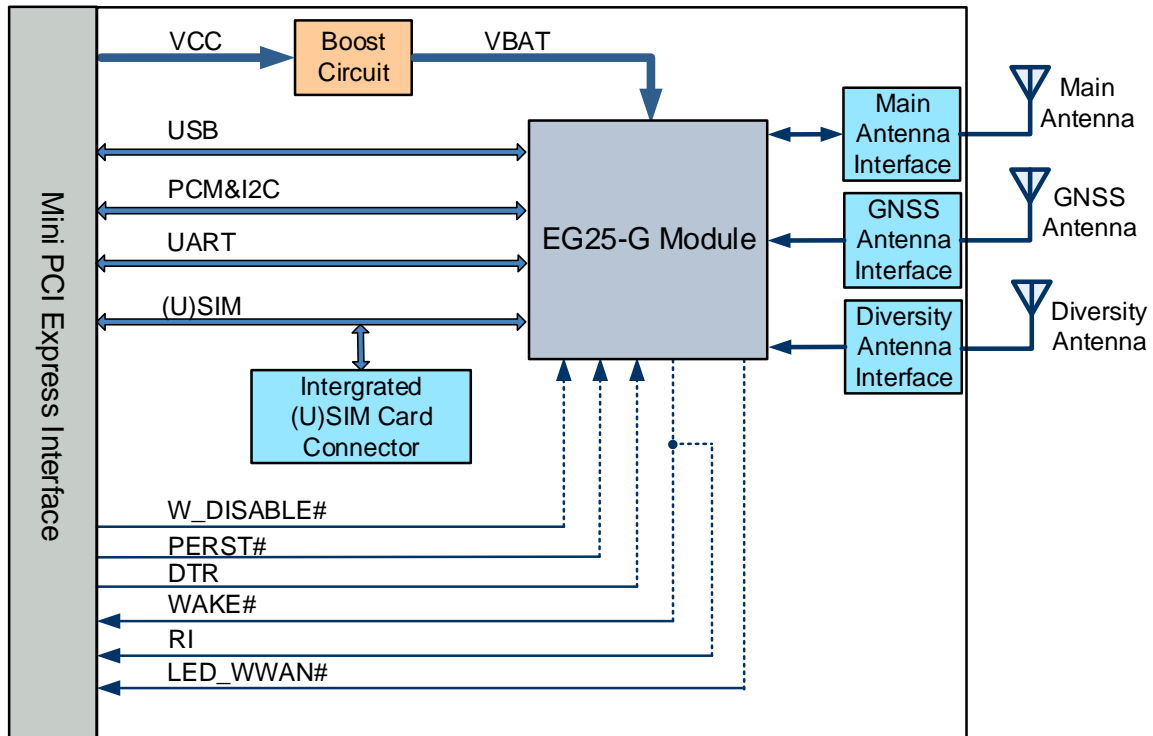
Mini PCI Express Interface

VCC

Boost Circuit

VBAT

USB

PCM&I2C

UART

(U)SIM

EG25-G Module

Intergrated (U)SIM Card Connector

Main Antenna Interface

Main Antenna

GNSS Antenna Interface

GNSS Antenna

Diversity Antenna Interface

Diversity Antenna

W_DISABLE#

PERST#

DTR

WAKE#

RI

LED_WWAN#